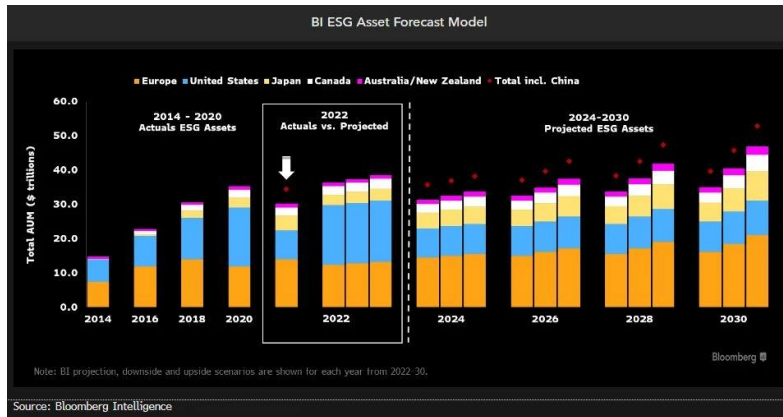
BI ESG Asset Forecast Model

Europe United States Japan Canada Australia/New Zealand Total incl. China

2014 - 2020
Actuals ESG Assets

2022
Actuals vs. Projected

2024-2030
Projected ESG Assets

Total AUM ($ trillions)

60.0
50.0
40.0
30.0
20.0
10.0
0.0

2014 2016 2018 2020 2022 2024 2026 2028 2030

Note: BI projection, downside and upside scenarios are shown for each year from 2022 30.

Bloomberg

Source: Bloomberg Intelligence